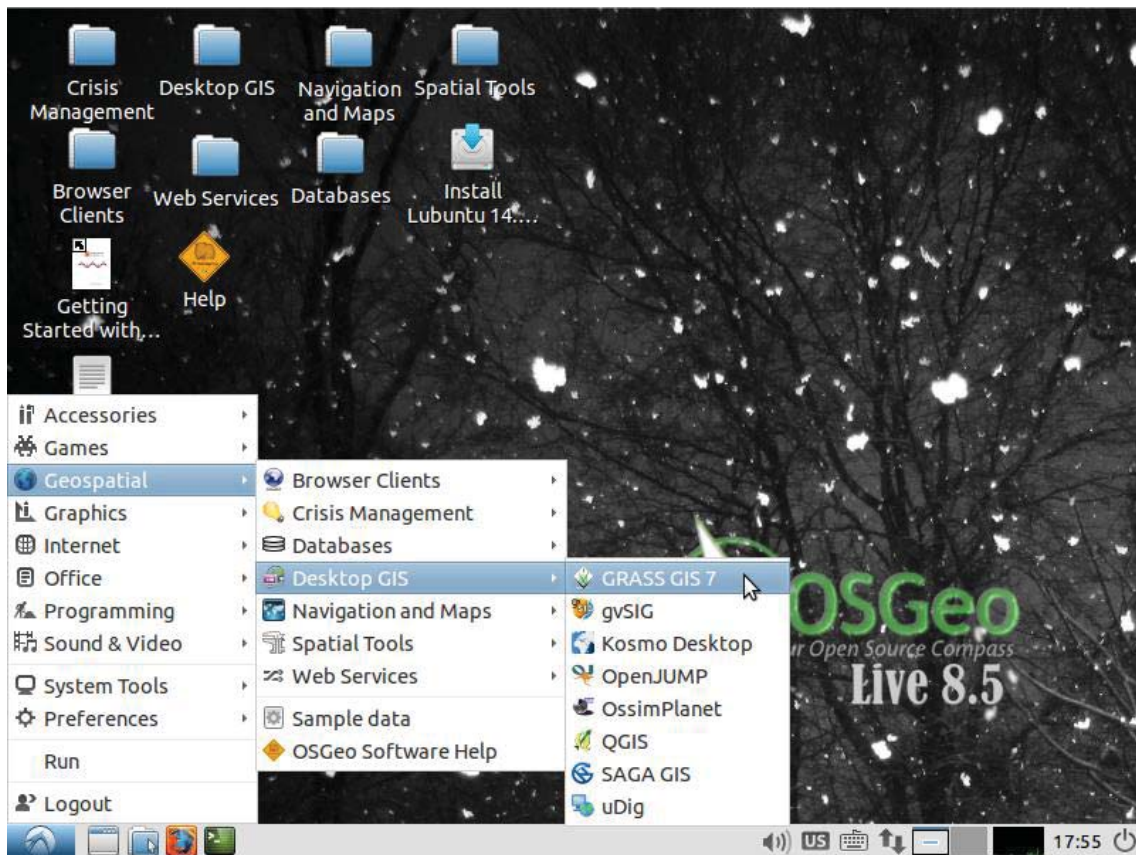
Crisis Management

Desktop GIS

Navigation and Maps

Spatial Tools

Browser Clients

Web Services

Databases

Install Lubuntu 14....

Getting Started with...

Help

Accessories
Games
Geospatial
Graphics
Internet
Office
Programming
Sound & Video
System Tools
Preferences
Run
Logout

Browser Clients
Crisis Management
Databases
Desktop GIS
Navigation and Maps
Spatial Tools
Web Services
Sample data
OSGeo Software Help

GRASS GIS 7
gvSIG
Kosmo Desktop
OpenJUMP
OssimPlanet
QGIS
SAGA GIS
uDig

OSGeo
ur Open Source Compass
Live 8.5

US
17:55